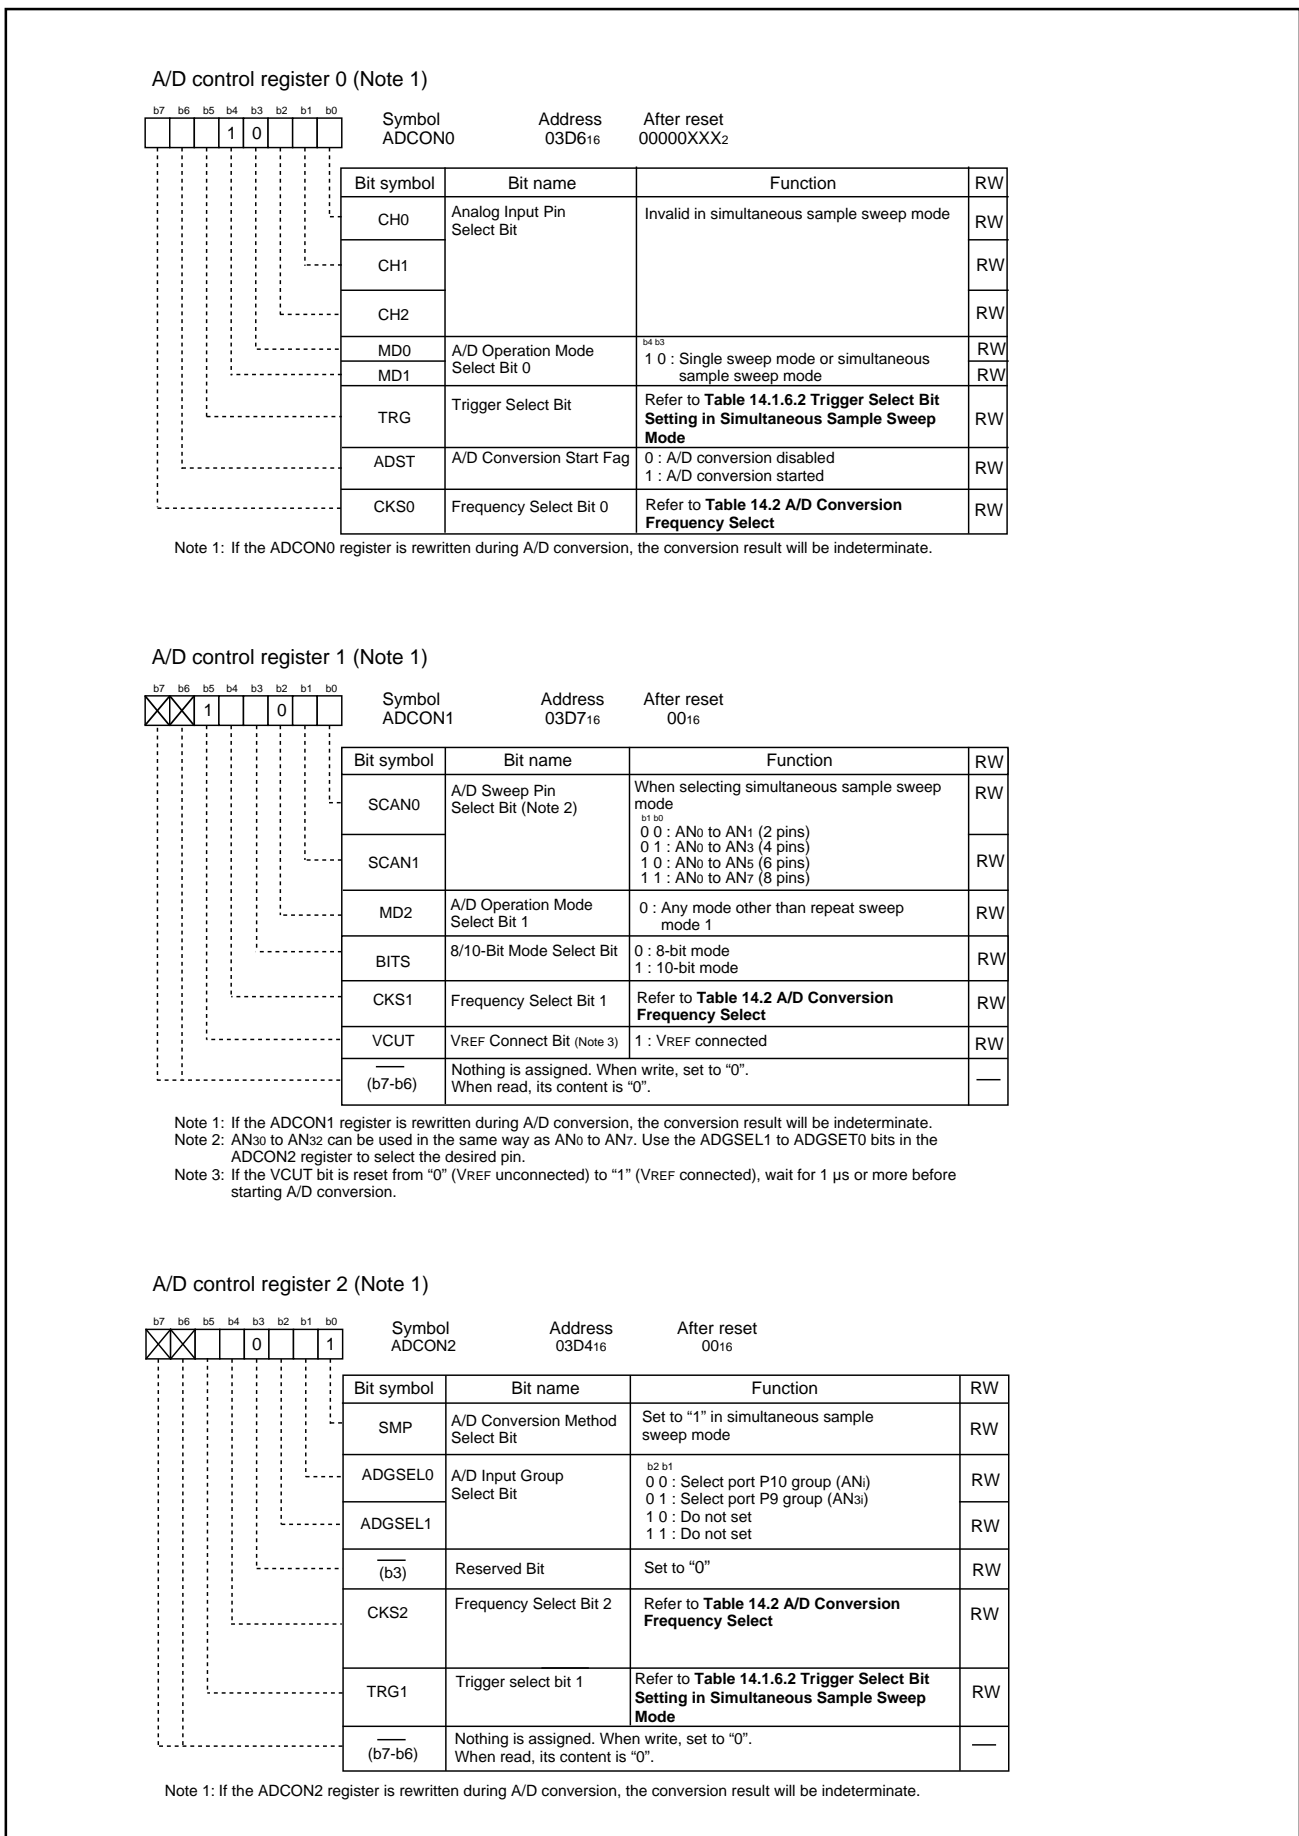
A/D control register 0 (Note 1)

b7 b6 b5 b4 b3 b2 b1 b0
1 0

Symbol ADCON0 Address 03D6$_{16}$ After reset 00000XXX$_2$

| Bit symbol | Bit name | Function | RW |
|---|---|---|---|
| CH0 | Analog Input Pin Select Bit | Invalid in simultaneous sample sweep mode | RW |
| CH1 | | | RW |
| CH2 | | | RW |
| MD0 | A/D Operation Mode Select Bit 0 | b4 b3 1 0 : Single sweep mode or simultaneous sample sweep mode | RW |
| MD1 | | | RW |
| TRG | Trigger Select Bit | Refer to **Table 14.1.6.2 Trigger Select Bit Setting in Simultaneous Sample Sweep Mode** | RW |
| ADST | A/D Conversion Start Fag | 0 : A/D conversion disabled 1 : A/D conversion started | RW |
| CKS0 | Frequency Select Bit 0 | Refer to **Table 14.2 A/D Conversion Frequency Select** | RW |

Note 1: If the ADCON0 register is rewritten during A/D conversion, the conversion result will be indeterminate.

A/D control register 1 (Note 1)

b7 b6 b5 b4 b3 b2 b1 b0
1 0

Symbol ADCON1 Address 03D7$_{16}$ After reset 00$_{16}$

| Bit symbol | Bit name | Function | RW |
|---|---|---|---|
| SCAN0 | A/D Sweep Pin Select Bit (Note 2) | When selecting simultaneous sample sweep mode b1 b0 0 0 : AN$_0$ to AN$_1$ (2 pins) 0 1 : AN$_0$ to AN$_3$ (4 pins) 1 0 : AN$_0$ to AN$_5$ (6 pins) 1 1 : AN$_0$ to AN$_7$ (8 pins) | RW |
| SCAN1 | | | RW |
| MD2 | A/D Operation Mode Select Bit 1 | 0 : Any mode other than repeat sweep mode 1 | RW |
| BITS | 8/10-Bit Mode Select Bit | 0 : 8-bit mode 1 : 10-bit mode | RW |
| CKS1 | Frequency Select Bit 1 | Refer to **Table 14.2 A/D Conversion Frequency Select** | RW |
| VCUT | VREF Connect Bit (Note 3) | 1 : VREF connected | RW |
| (b7-b6) | Nothing is assigned. When write, set to "0". When read, its content is "0". | | — |

Note 1: If the ADCON1 register is rewritten during A/D conversion, the conversion result will be indeterminate.
Note 2: AN$_{30}$ to AN$_{32}$ can be used in the same way as AN$_0$ to AN$_7$. Use the ADGSEL1 to ADGSET0 bits in the ADCON2 register to select the desired pin.
Note 3: If the VCUT bit is reset from "0" (VREF unconnected) to "1" (VREF connected), wait for 1 µs or more before starting A/D conversion.

A/D control register 2 (Note 1)

b7 b6 b5 b4 b3 b2 b1 b0
0 1

Symbol ADCON2 Address 03D4$_{16}$ After reset 00$_{16}$

| Bit symbol | Bit name | Function | RW |
|---|---|---|---|
| SMP | A/D Conversion Method Select Bit | Set to "1" in simultaneous sample sweep mode | RW |
| ADGSEL0 | A/D Input Group Select Bit | b2 b1 0 0 : Select port P10 group (AN$_i$) 0 1 : Select port P9 group (AN$_{3i}$) 1 0 : Do not set 1 1 : Do not set | RW |
| ADGSEL1 | | | RW |
| (b3) | Reserved Bit | Set to "0" | RW |
| CKS2 | Frequency Select Bit 2 | Refer to **Table 14.2 A/D Conversion Frequency Select** | RW |
| TRG1 | Trigger select bit 1 | Refer to **Table 14.1.6.2 Trigger Select Bit Setting in Simultaneous Sample Sweep Mode** | RW |
| (b7-b6) | Nothing is assigned. When write, set to "0". When read, its content is "0". | | — |

Note 1: If the ADCON2 register is rewritten during A/D conversion, the conversion result will be indeterminate.